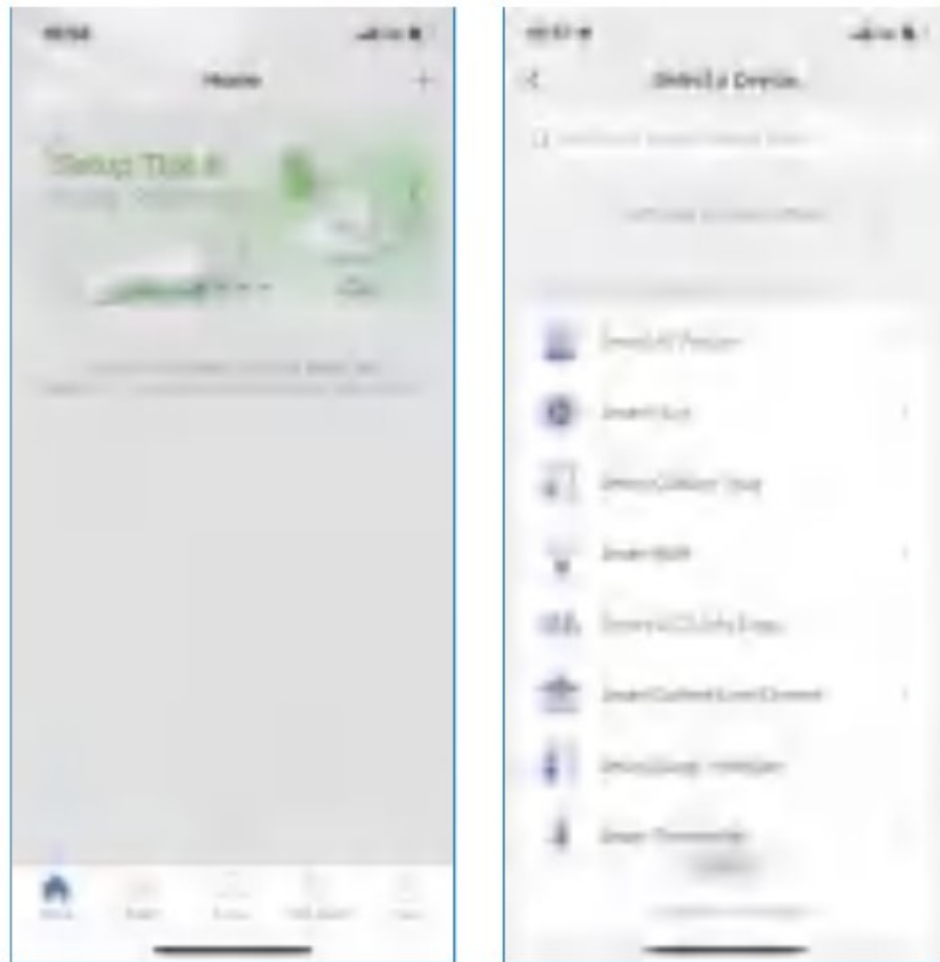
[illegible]

Home

+

Setup Tisk it

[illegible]

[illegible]

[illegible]

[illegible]

Select a Device

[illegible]

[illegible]

Smart Air Purifier

Smart Plug

Smart Outdoor Plug

Smart Bulb

Smart LED Light Strip

Smart Ceiling Fan Light

Smart Light Switch

Smart Thermostat

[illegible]